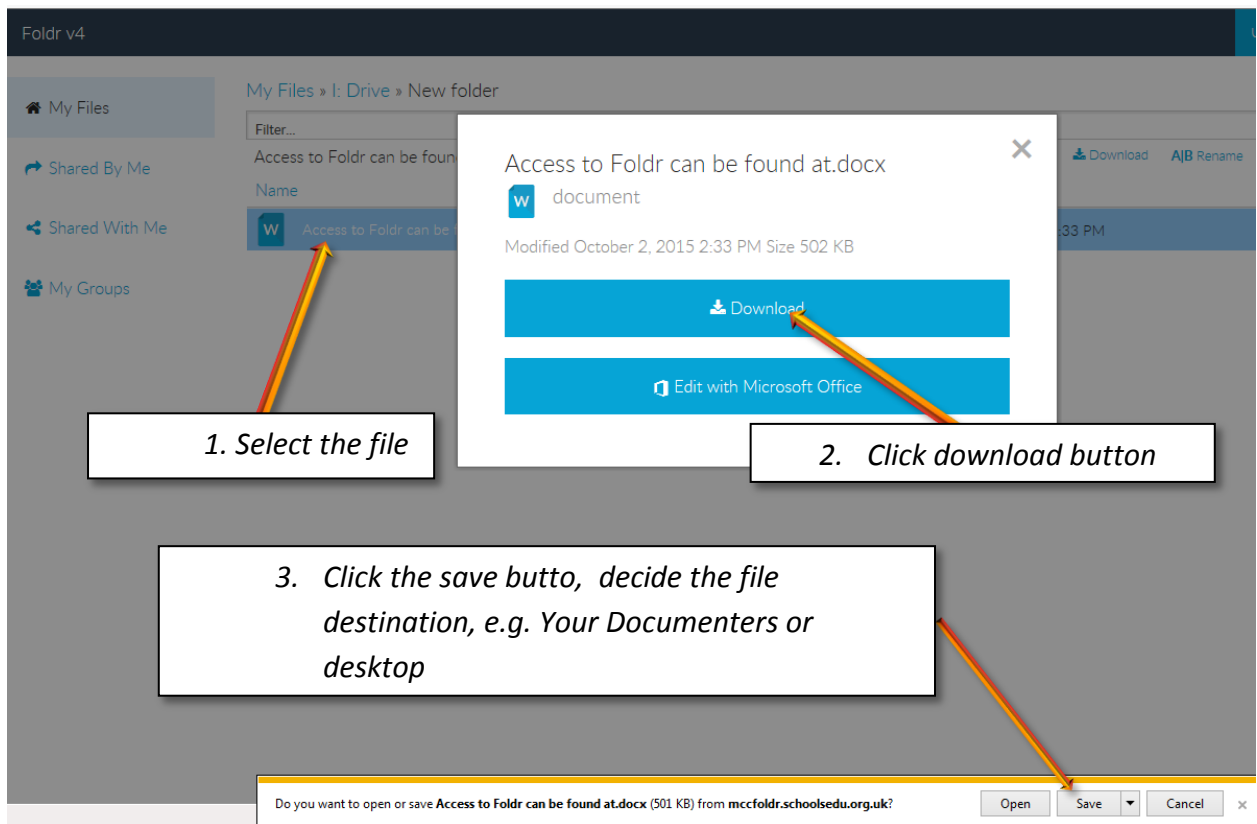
Foldr v4

My Files

Shared By Me

Shared With Me

My Groups

My Files » I: Drive » New folder

Filter...

Access to Foldr can be foun

Name

Access to Foldr can be f

Download A|B Rename

:33 PM

Access to Foldr can be found at.docx

document

Modified October 2, 2015 2:33 PM Size 502 KB

Download

Edit with Microsoft Office

1. Select the file

2. Click download button

3. Click the save butto, decide the file destination, e.g. Your Documenters or desktop

Do you want to open or save **Access to Foldr can be found at.docx** (501 KB) from **mccfoldr.schoolsedu.org.uk**?

Open

Save

Cancel